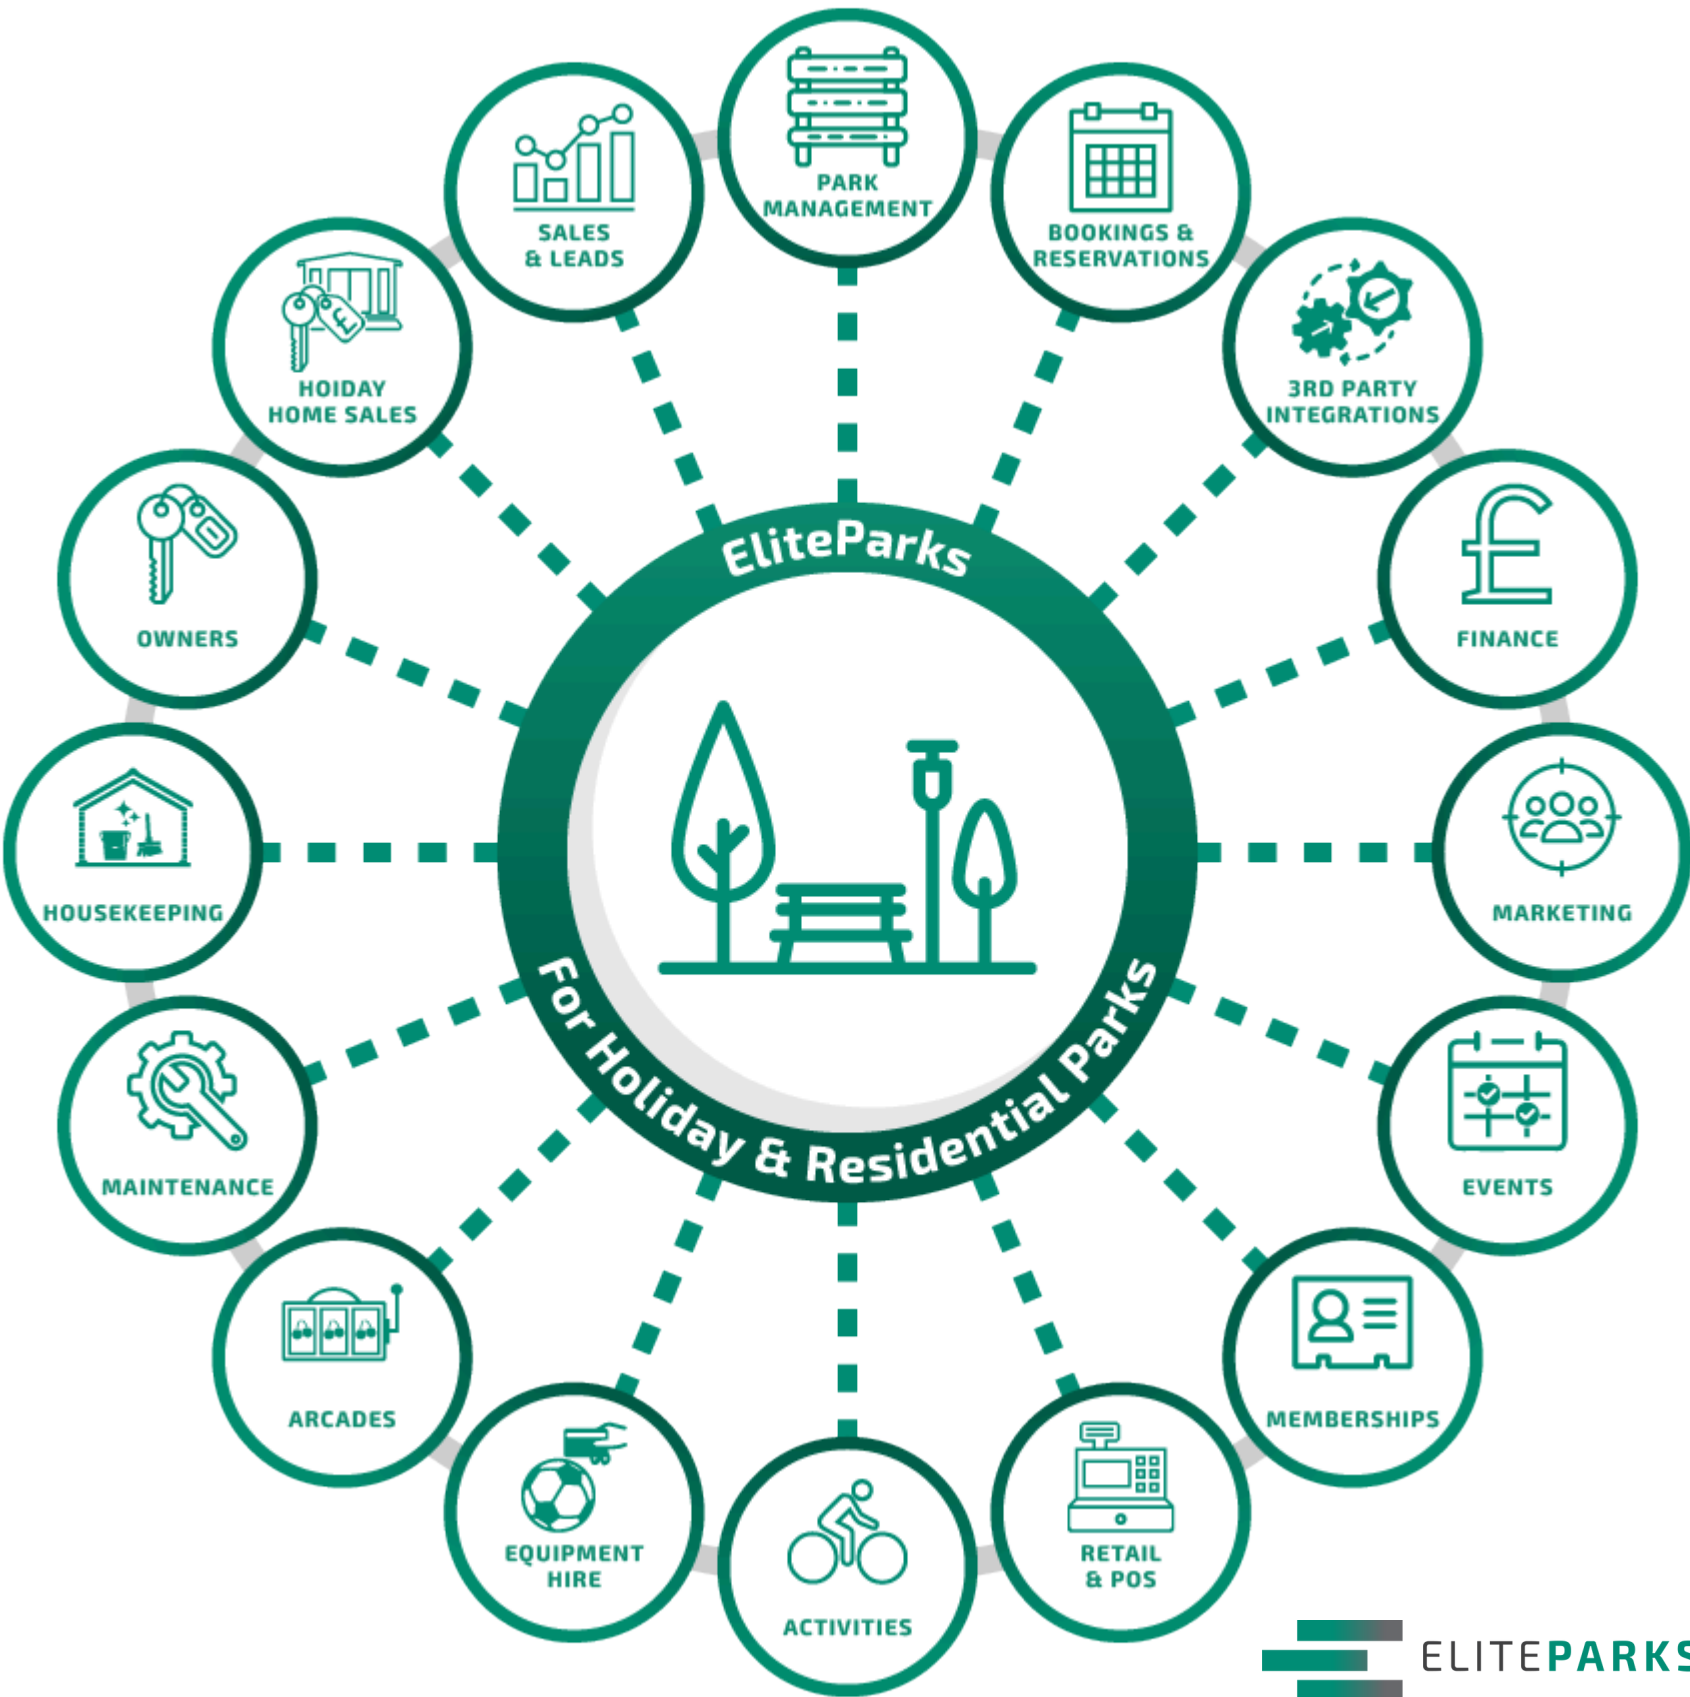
PARK MANAGEMENT

BOOKINGS & RESERVATIONS

3RD PARTY INTEGRATIONS

FINANCE

MARKETING

EVENTS

MEMBERSHIPS

RETAIL & POS

ACTIVITIES

EQUIPMENT HIRE

ARCADES

MAINTENANCE

HOUSEKEEPING

OWNERS

HOIDAY HOME SALES

SALES & LEADS

EliteParks

For Holiday & Residential Parks

ELITEPARKS